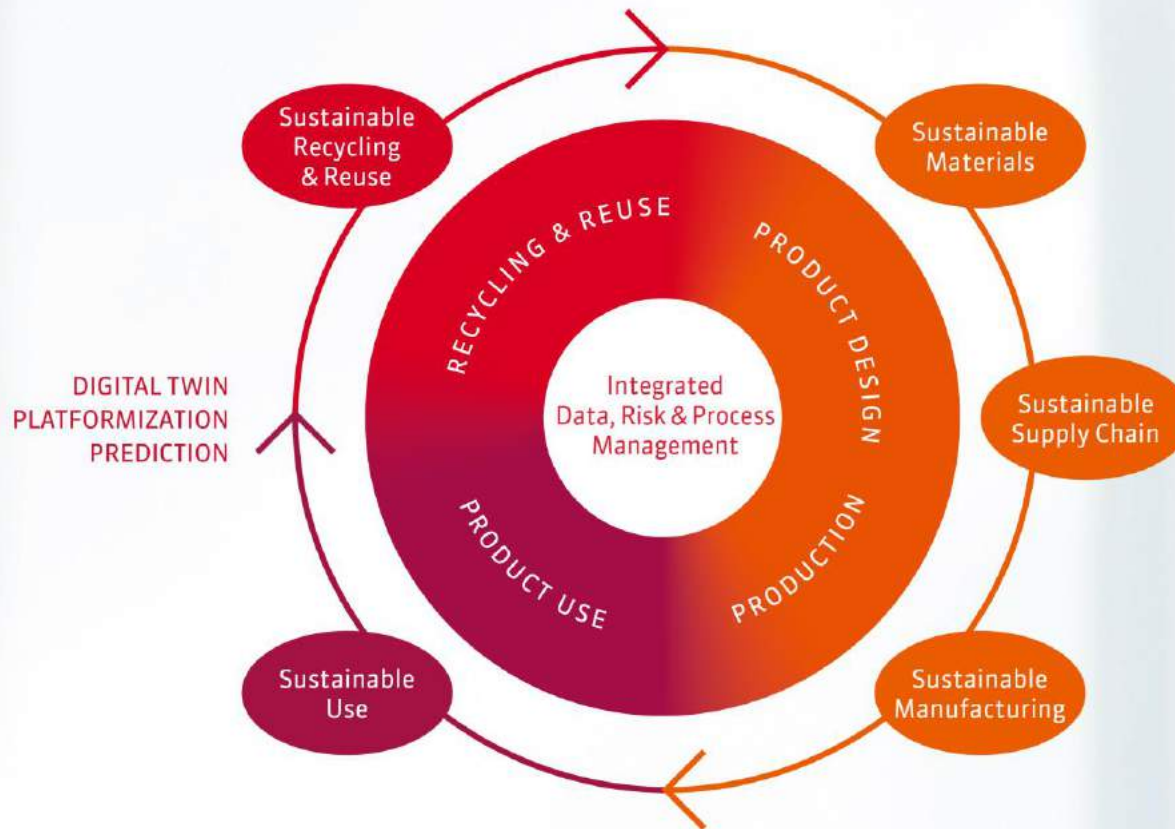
Sustainable Recycling & Reuse

Sustainable Materials

RECYCLING & REUSE

PRODUCT DESIGN

DIGITAL TWIN
PLATFORMIZATION
PREDICTION

Integrated Data, Risk & Process Management

Sustainable Supply Chain

PRODUCT USE

PRODUCTION

Sustainable Use

Sustainable Manufacturing